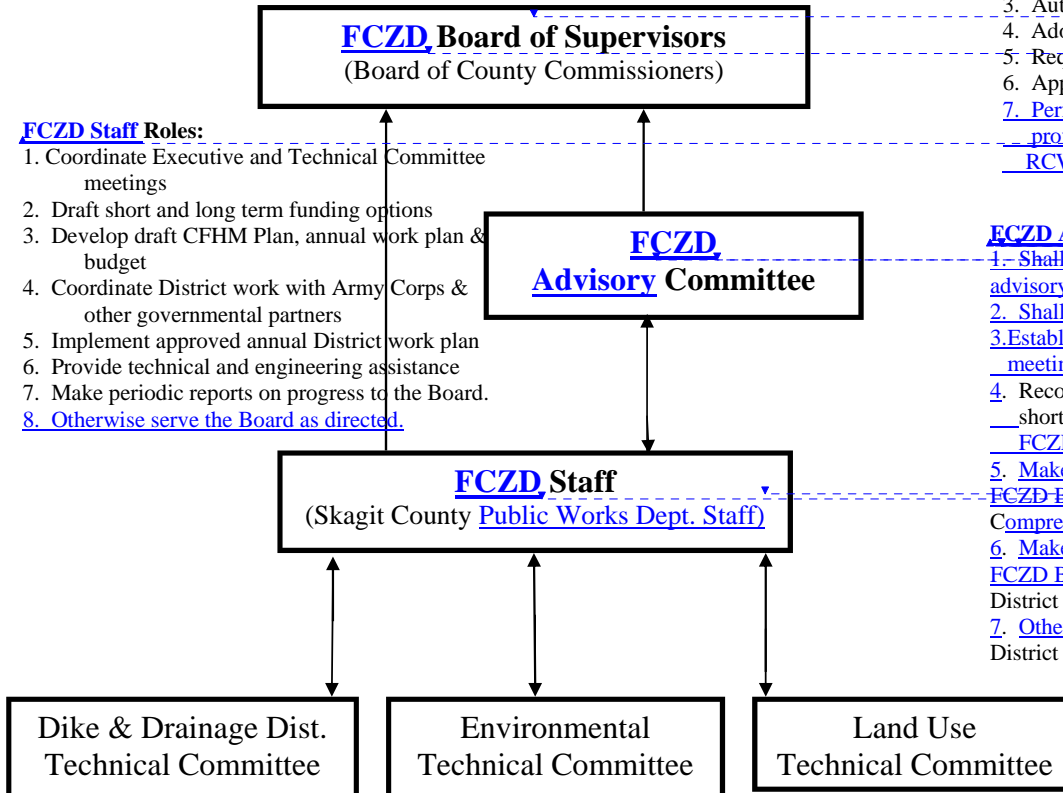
FCZD Board of Supervisors
(Board of County Commissioners)

3. Aut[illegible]
4. Add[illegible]
5. Rec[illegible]
6. App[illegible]
7. Per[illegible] pro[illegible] RCW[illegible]

FCZD Staff Roles:
1. Coordinate Executive and Technical Committee meetings
2. Draft short and long term funding options
3. Develop draft CFHM Plan, annual work plan & budget
4. Coordinate District work with Army Corps & other governmental partners
5. Implement approved annual District work plan
6. Provide technical and engineering assistance
7. Make periodic reports on progress to the Board.
8. Otherwise serve the Board as directed.

FCZD Advisory Committee

FCZD A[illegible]
1. Shall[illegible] advisory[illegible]
2. Shall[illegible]
3. Establ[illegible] meetin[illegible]
4. Reco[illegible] short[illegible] FCZD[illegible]
5. Make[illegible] FCZD B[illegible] Compre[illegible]
6. Make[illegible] FCZD B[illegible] District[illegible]
7. Othe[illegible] District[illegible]

FCZD Staff
(Skagit County Public Works Dept. Staff)

Dike & Drainage Dist. Technical Committee

Environmental Technical Committee

Land Use Technical Committee